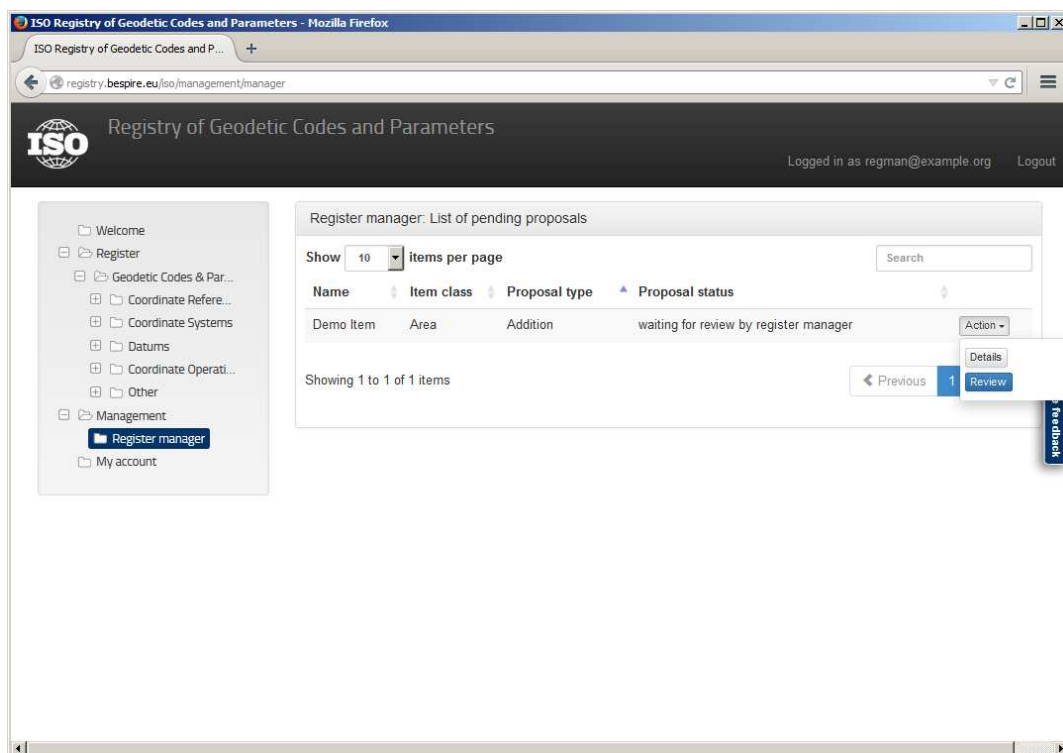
ISO Registry of Geodetic Codes and Parameters - Mozilla Firefox

ISO Registry of Geodetic Codes and P...

registry.bespire.eu/iso/management/manager

ISO

Registry of Geodetic Codes and Parameters

Logged in as regman@example.org Logout

Welcome
Register
Geodetic Codes & Par...
Coordinate Refere...
Coordinate Systems
Datums
Coordinate Operati...
Other
Management
Register manager
My account

Register manager: List of pending proposals

Show 10 items per page

Search

| Name | Item class | Proposal type | Proposal status | |
|---|---|---|---|---|
| Demo Item | Area | Addition | waiting for review by register manager | Action |

Details
Review

Showing 1 to 1 of 1 items

Previous 1

feedback